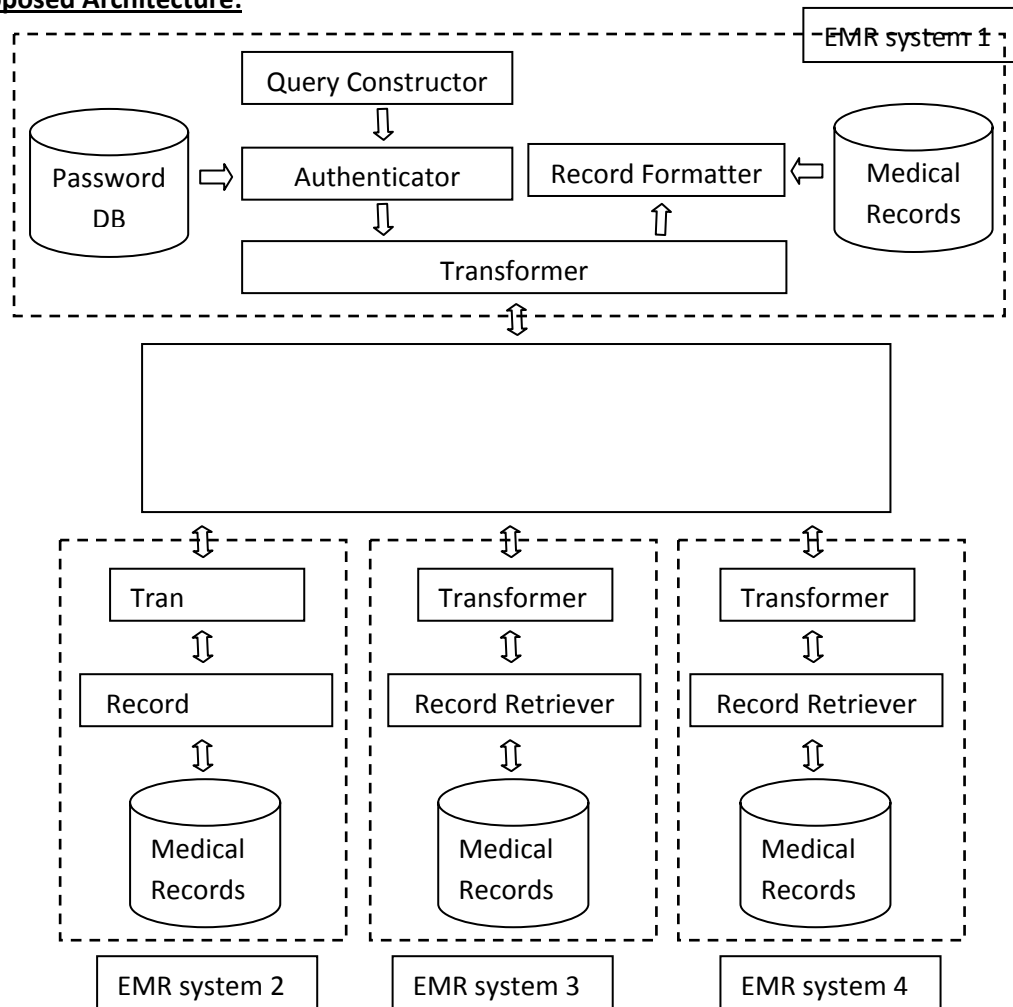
posed Architecture:

EMR system 1

Query Constructor

Password DB

Authenticator

Record Formatter

Medical Records

Transformer

Tran

Record

Medical Records

Transformer

Record Retriever

Medical Records

Transformer

Record Retriever

Medical Records

EMR system 2

EMR system 3

EMR system 4